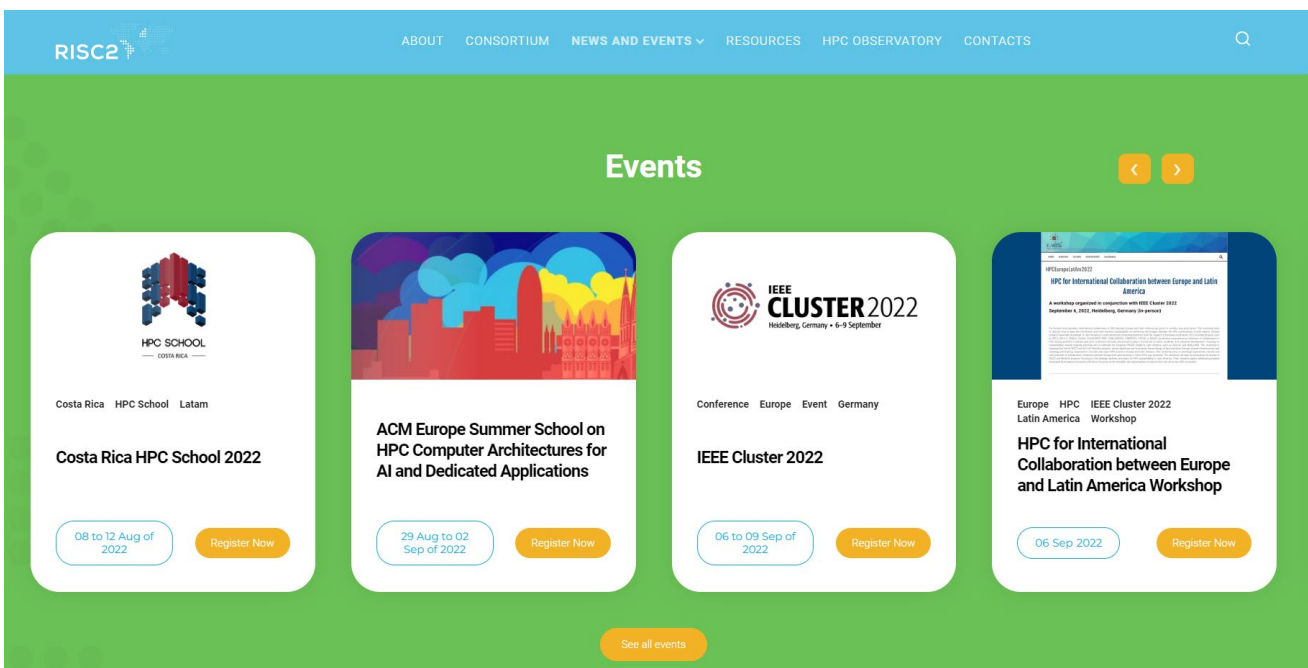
RISC2

ABOUT CONSORTIUM NEWS AND EVENTS RESOURCES HPC OBSERVATORY CONTACTS

Events

‹ ›

HPC SCHOOL
COSTA RICA

Costa Rica HPC School Latam

Costa Rica HPC School 2022

08 to 12 Aug of 2022

Register Now

ACM Europe Summer School on HPC Computer Architectures for AI and Dedicated Applications

29 Aug to 02 Sep of 2022

Register Now

IEEE
CLUSTER 2022
Heidelberg, Germany • 6-9 September

Conference Europe Event Germany

IEEE Cluster 2022

06 to 09 Sep of 2022

Register Now

HPC for International Collaboration between Europe and Latin America

A workshop organized in conjunction with IEEE Cluster 2022
September 6, 2022, Heidelberg, Germany (in-person)

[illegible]

Europe HPC IEEE Cluster 2022 Latin America Workshop

HPC for International Collaboration between Europe and Latin America Workshop

06 Sep 2022

Register Now

See all events